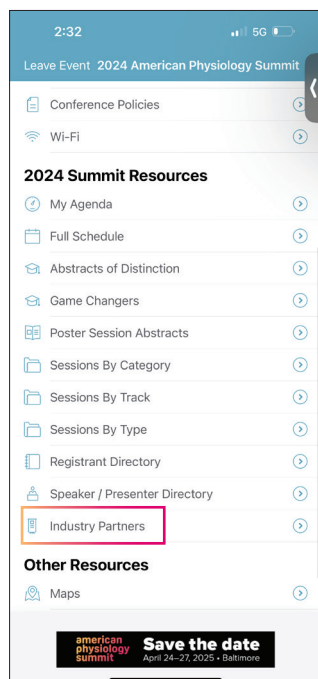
2:32 5G

Leave Event 2024 American Physiology Summit

Conference Policies

Wi-Fi

2024 Summit Resources

My Agenda

Full Schedule

Abstracts of Distinction

Game Changers

Poster Session Abstracts

Sessions By Category

Sessions By Track

Sessions By Type

Registrant Directory

Speaker / Presenter Directory

Industry Partners

Other Resources

Maps

american physiology summit Save the date April 24–27, 2025 • Baltimore